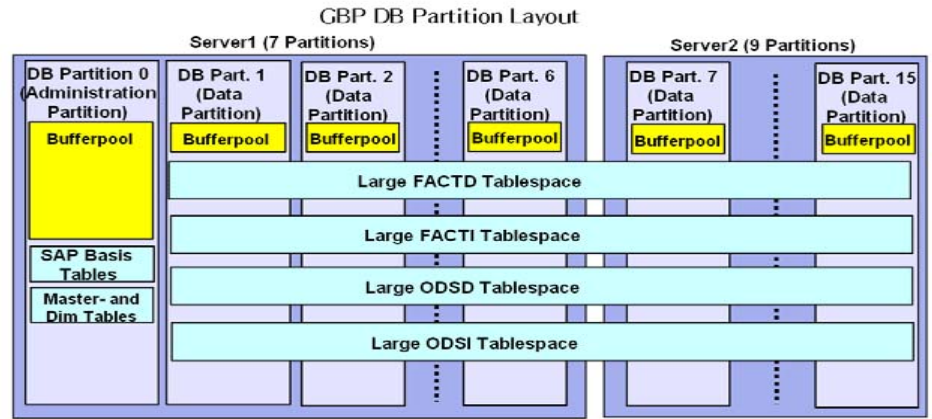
GBP DB Partition Layout

Server1 (7 Partitions)

Server2 (9 Partitions)

DB Partition 0 (Administration Partition)

Bufferpool

SAP Basis Tables

Master- and Dim Tables

DB Part. 1 (Data Partition)

Bufferpool

DB Part. 2 (Data Partition)

Bufferpool

DB Part. 6 (Data Partition)

Bufferpool

DB Part. 7 (Data Partition)

Bufferpool

DB Part. 15 (Data Partition)

Bufferpool

Large FACTD Tablespace

Large FACTI Tablespace

Large ODSD Tablespace

Large ODSI Tablespace